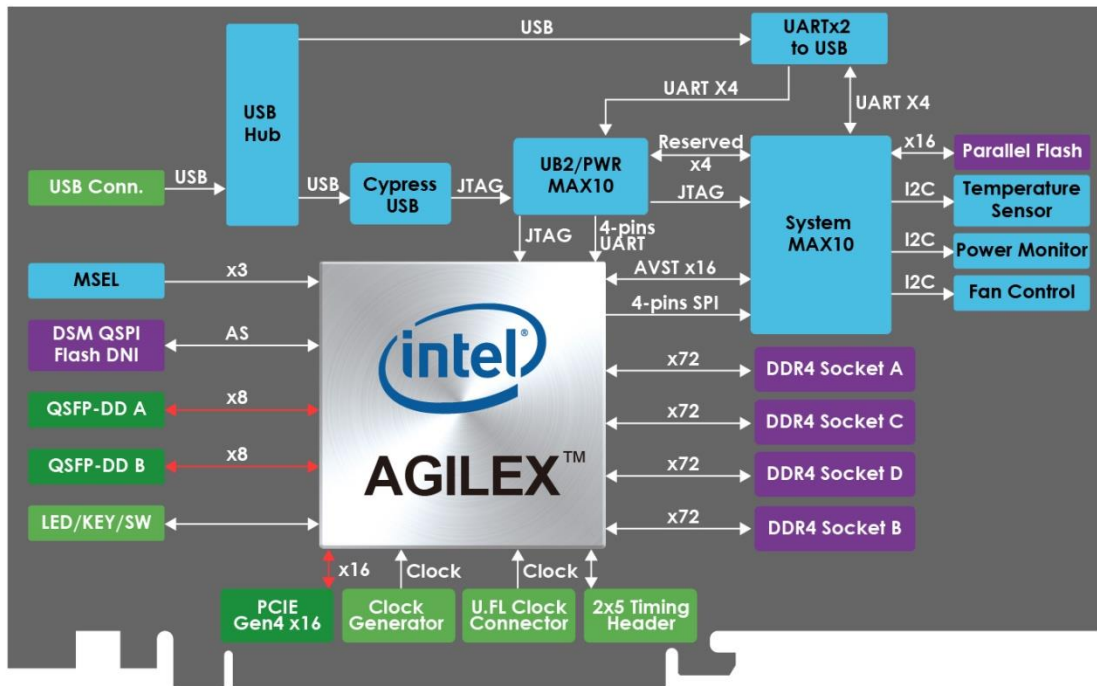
USB

UARTx2 to USB

USB Hub

UART X4

UART X4

Reserved x4

x16

Parallel Flash

USB Conn.

USB

USB

Cypress USB

JTAG

UB2/PWR MAX10

JTAG

System MAX10

I2C

Temperature Sensor

JTAG

4-pins UART

I2C

Power Monitor

MSEL

x3

AVST x16

I2C

Fan Control

4-pins SPI

DSM QSPI Flash DNI

AS

intel

x72

DDR4 Socket A

QSFP-DD A

x8

x72

DDR4 Socket C

QSFP-DD B

x8

AGILEX™

x72

DDR4 Socket D

LED/KEY/SW

x72

DDR4 Socket B

x16

Clock

Clock

PCIE Gen4 x16

Clock Generator

U.FL Clock Connector

2x5 Timing Header